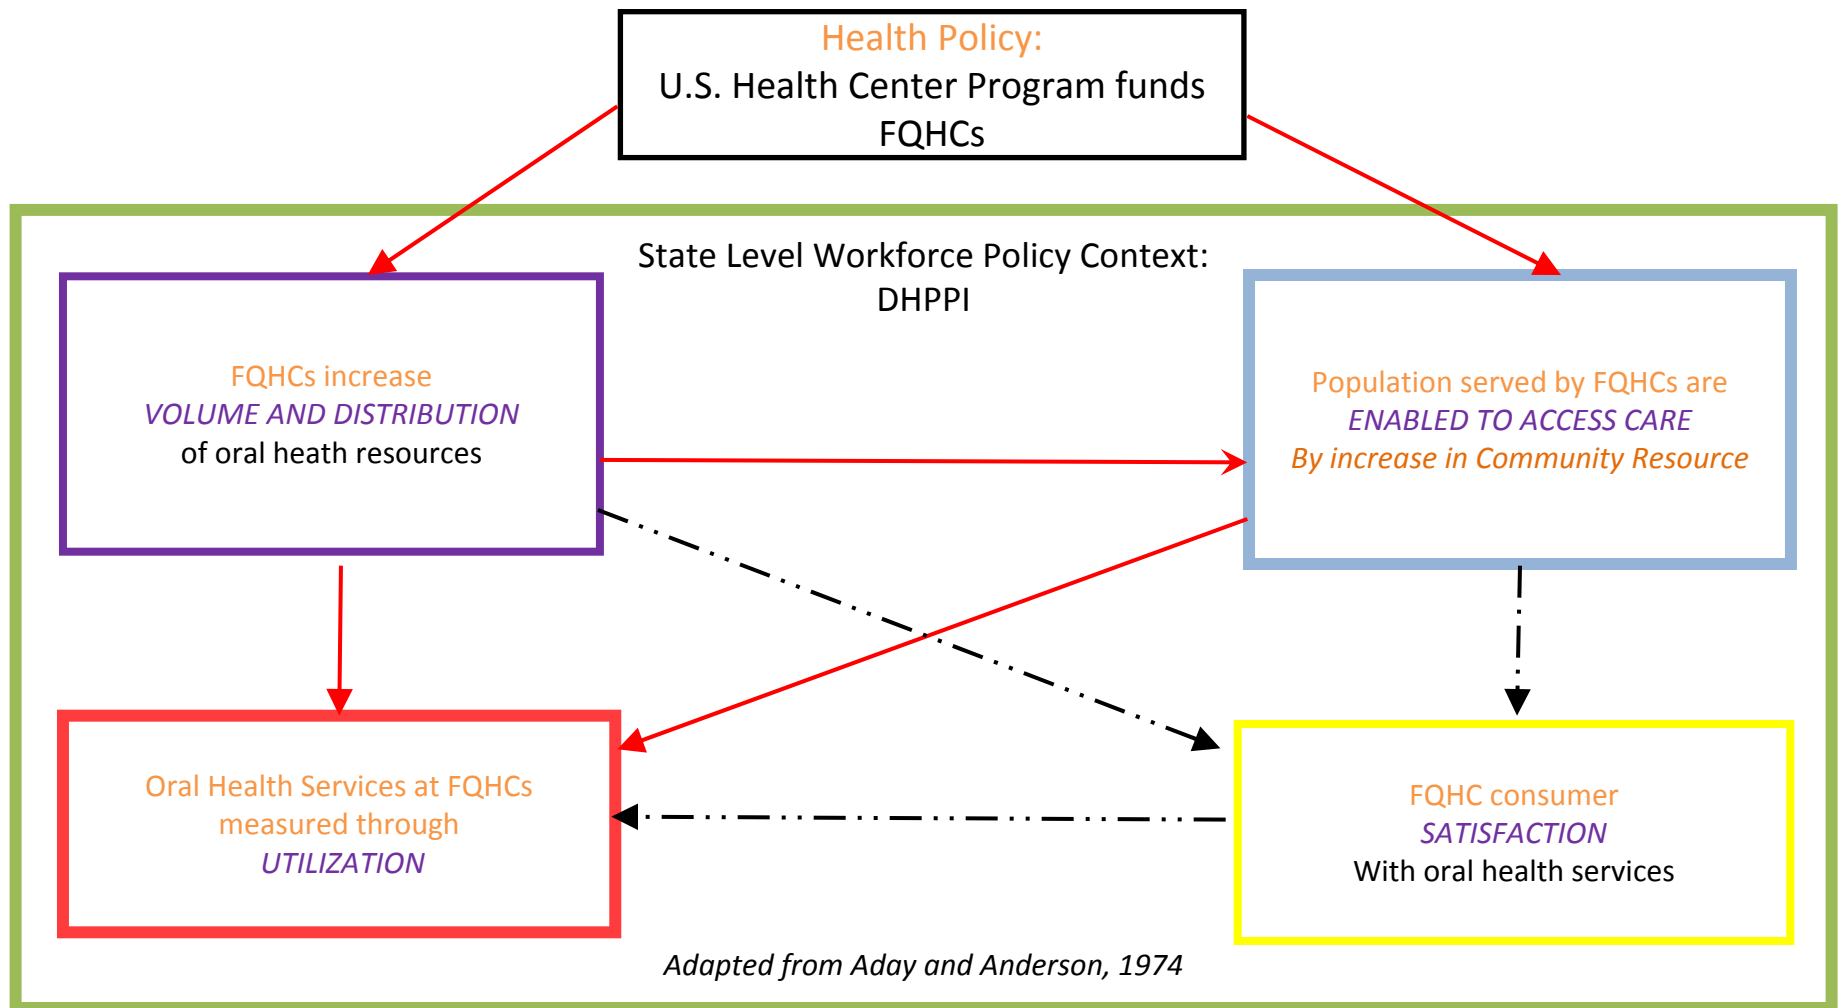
Health Policy:
U.S. Health Center Program funds FQHCs

State Level Workforce Policy Context:
DHPPI

FQHCs increase
VOLUME AND DISTRIBUTION
of oral heath resources

Population served by FQHCs are
ENABLED TO ACCESS CARE
By increase in Community Resource

Oral Health Services at FQHCs measured through
UTILIZATION

FQHC consumer
SATISFACTION
With oral health services

Adapted from Aday and Anderson, 1974